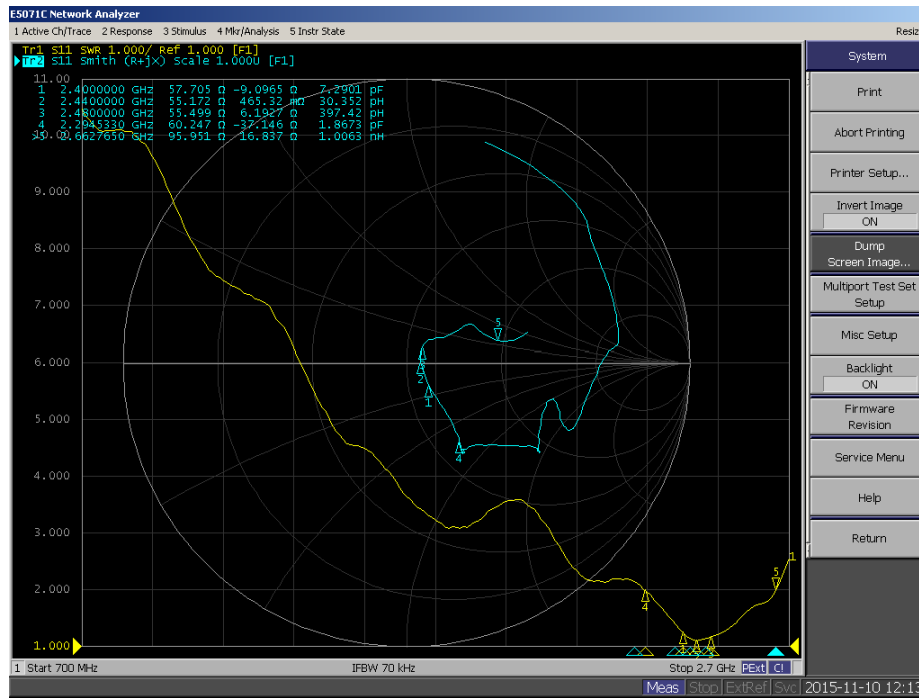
E5071C Network Analyzer

1 Active Ch/Trace 2 Response 3 Stimulus 4 Mkr/Analysis 5 Instr State

Resiz

Tr1 S11 SWR 1.000/ Ref 1.000 [F1]
Tr2 S11 Smith (R+jX) Scale 1.000U [F1]

11.00

| | | | | |
|---|---|---|---|---|
| 1 | 2.4000000 GHz | 57.705 Ω | -9.0965 Ω | 7.2901 pF |
| 2 | 2.4400000 GHz | 55.172 Ω | 465.32 mΩ | 30.352 pH |
| 3 | 2.4800000 GHz | 55.499 Ω | 6.1927 Ω | 397.42 pH |
| 4 | 2.2945330 GHz | 60.247 Ω | -37.146 Ω | 1.8673 pF |
| >5 | 1.6627650 GHz | 95.951 Ω | 16.837 Ω | 1.0063 nH |

9.000
8.000
7.000
6.000
5.000
4.000
3.000
2.000
1.000

5
3
2
1
4

4
1
5

1 Start 700 MHz

IFBW 70 kHz

Stop 2.7 GHz

PExt

C!

System

Print

Abort Printing

Printer Setup...

Invert Image
ON

Dump
Screen Image...

Multiport Test Set Setup

Misc Setup

Backlight
ON

Firmware Revision

Service Menu

Help

Return

Meas Stop ExtRef Svc 2015-11-10 12:1